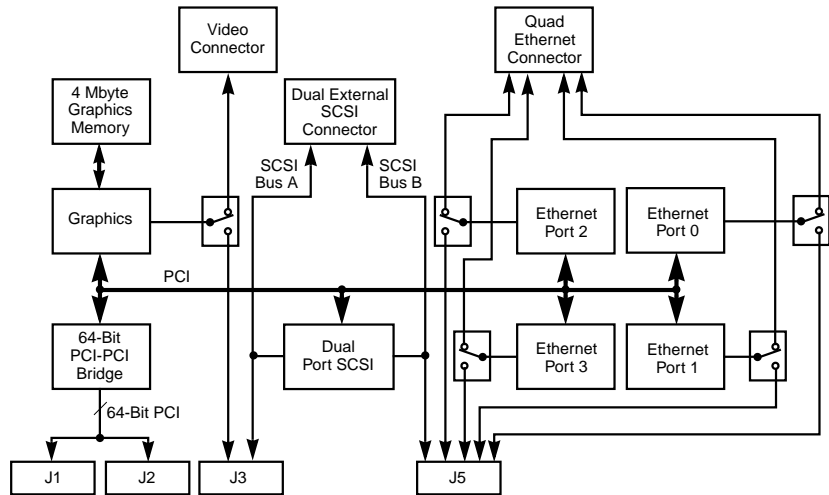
Video Connector

Quad Ethernet Connector

4 Mbyte Graphics Memory

Dual External SCSI Connector

SCSI Bus A

SCSI Bus B

Graphics

Ethernet Port 2

Ethernet Port 0

PCI

64-Bit PCI-PCI Bridge

Dual Port SCSI

Ethernet Port 3

Ethernet Port 1

64-Bit PCI

J1

J2

J3

J5